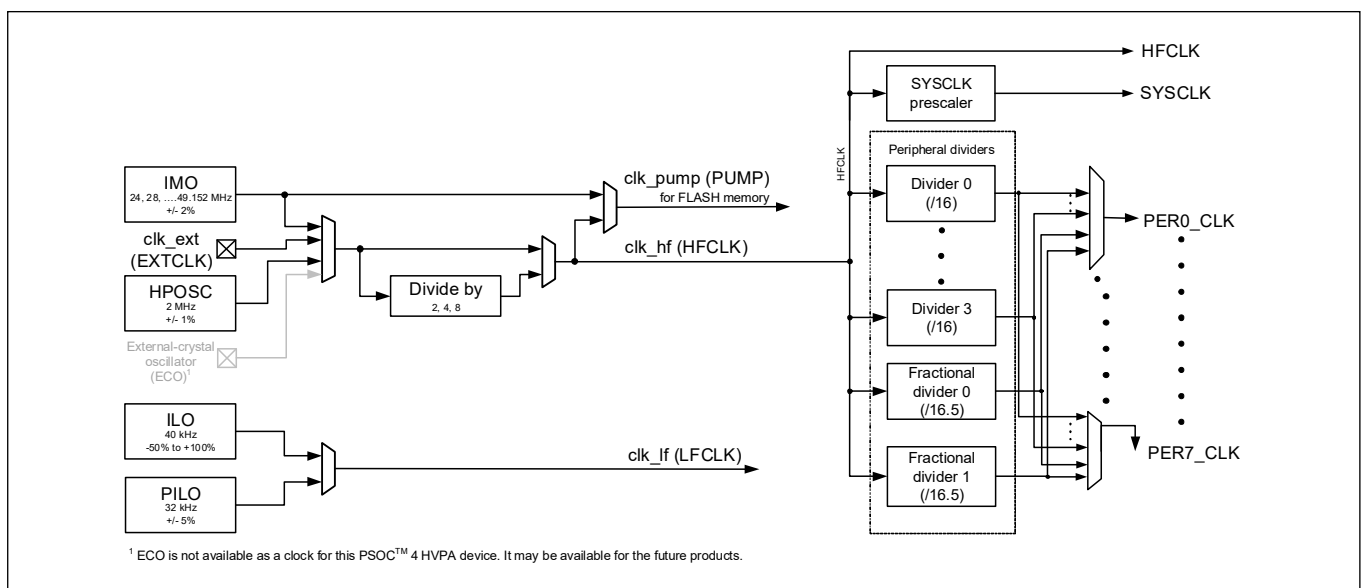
HFCLK

SYSCLK prescaler

SYSCLK

HFCLK

Peripheral dividers

IMO
24, 28, ....49.152 MHz
+/- 2%

clk_pump (PUMP)
for FLASH memory

Divider 0
(/16)

PER0_CLK

clk_ext
(EXTCLK)

clk_hf (HFCLK)

HPOSC
2 MHz
+/- 1%

Divide by
2, 4, 8

Divider 3
(/16)

External-crystal oscillator
(ECO)$^1$

Fractional divider 0
(/16.5)

ILO
40 kHz
-50% to +100%

PER7_CLK

clk_lf (LFCLK)

Fractional divider 1
(/16.5)

PILO
32 kHz
+/- 5%

$^1$ ECO is not available as a clock for this PSOC$^{TM}$ 4 HVPA device. It may be available for the future products.